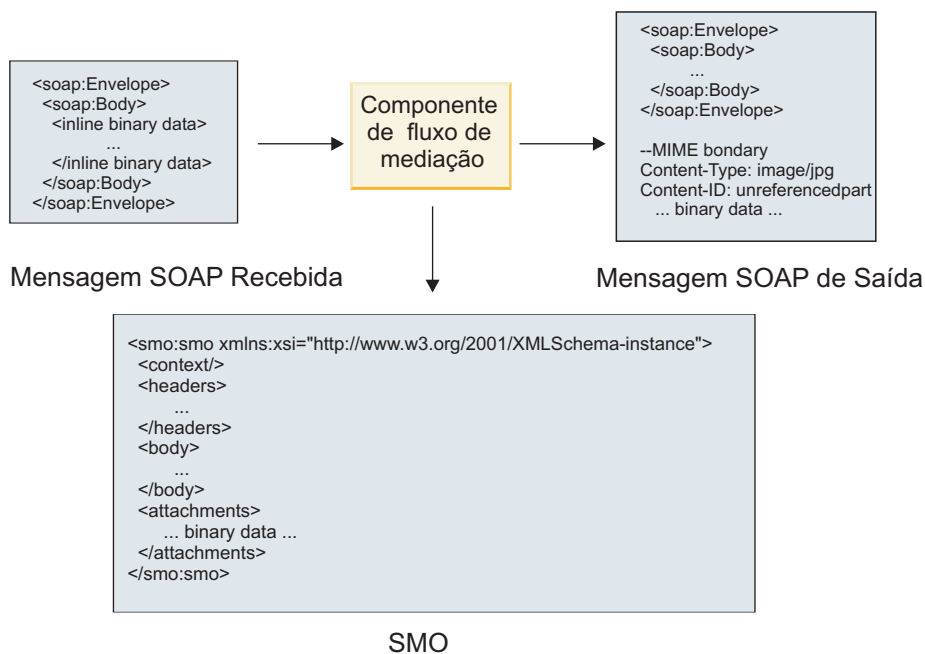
<soap:Envelope>
<soap:Body>
<inline binary data>
...
</inline binary data>
</soap:Body>
</soap:Envelope>

Mensagem SOAP Recebida

Componente de fluxo de mediação

<soap:Envelope>
<soap:Body>
...
</soap:Body>
</soap:Envelope>

--MIME bondary
Content-Type: image/jpg
Content-ID: unreferencedpart
... binary data ...

Mensagem SOAP de Saída

<smo:smo xmlns:xsi="http://www.w3.org/2001/XMLSchema-instance">
<context/>
<headers>
...
</headers>
<body>
...
</body>
<attachments>
... binary data ...
</attachments>
</smo:smo>

SMO